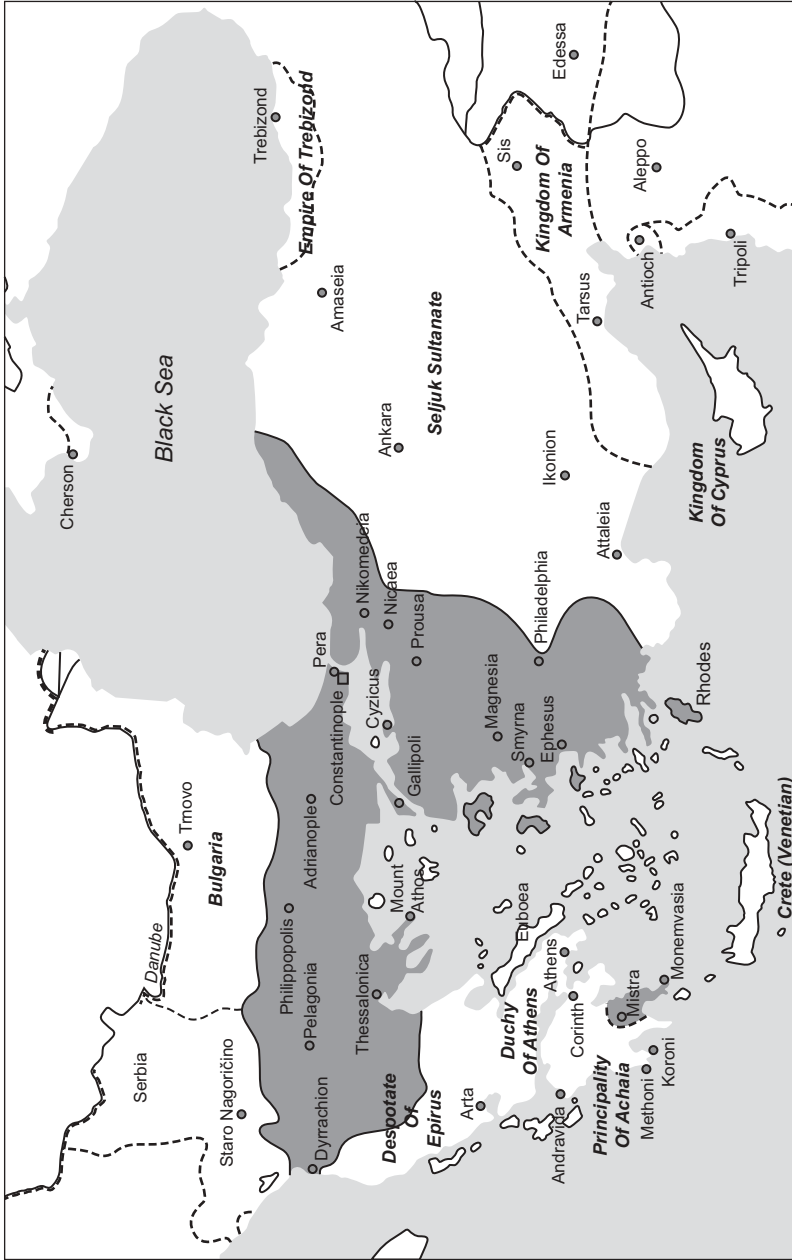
Black Sea
Cherson
Trebizond
Empire Of Trebizond
Edessa
Sis
Kingdom Of Armenia
Aleppo
Amaseia
Seljuk Sultanate
Tarsus
Antioch
Tripoli
Ankara
Ikonion
Kingdom Of Cyprus
Attaleia
Nikomedeia
Nicaea
Prousa
Philadelphia
Pera
Constantinople
Cyzicus
Gallipoli
Magnesia
Smyrna
Ephesus
Rhodes
Trnovo
Bulgaria
Danube
Adrianople
Philippopolis
Pelagonia
Serbia
Staro Nagoričino
Dyrrachion
Thessalonica
Mount Athos
Euboea
Athens
Corinth
Monemvasia
Mistra
Duchy Of Athens
Despotate Of Epirus
Arta
Andravida
Principality Of Achaia
Methoni
Koroni
Crete (Venetian)